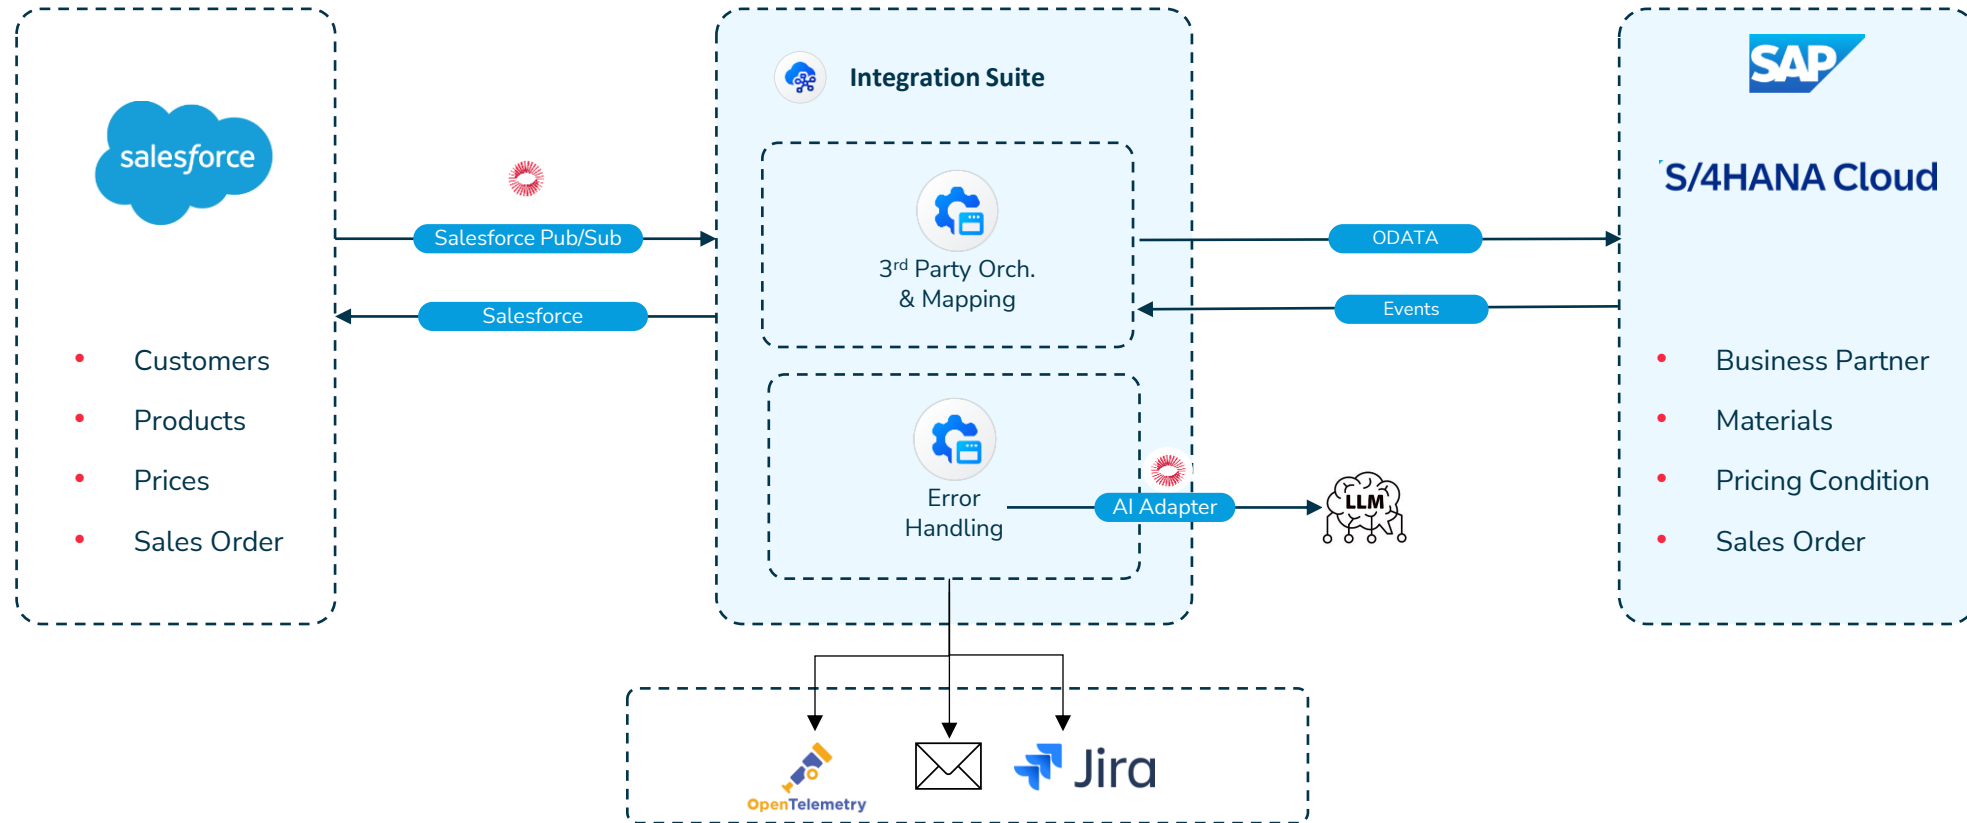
salesforce

Salesforce Pub/Sub

Salesforce

Customers
Products
Prices
Sales Order

Integration Suite

3rd Party Orch. & Mapping

Error Handling

AI Adapter

LLM

SAP

S/4HANA Cloud

ODATA

Events

Business Partner
Materials
Pricing Condition
Sales Order

OpenTelemetry

Jira